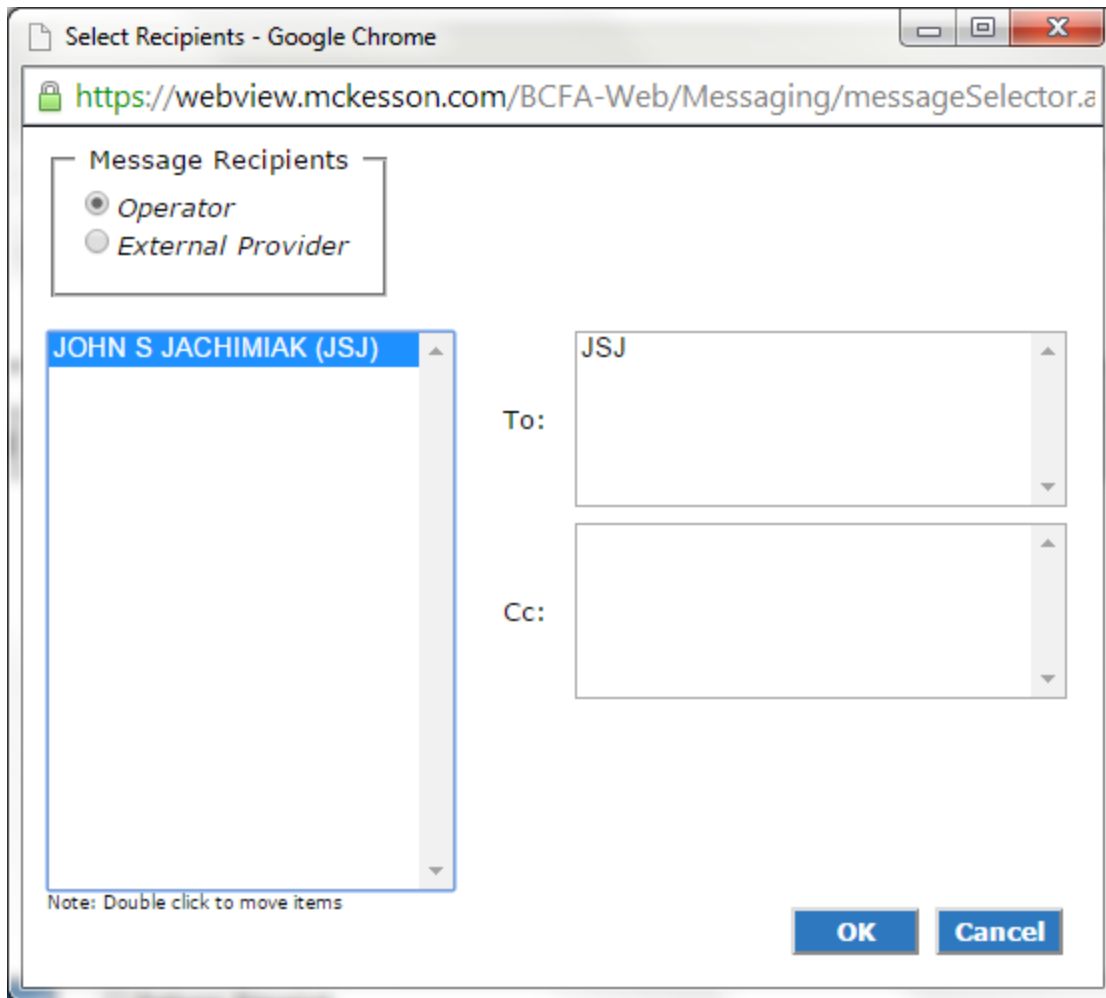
Select Recipients - Google Chrome

https://webview.mckesson.com/BCFA-Web/Messaging/messageSelector.a

Message Recipients
Operator
External Provider

JOHN S JACHIMIAK (JSJ)

To: JSJ

Cc:

Note: Double click to move items

OK
Cancel